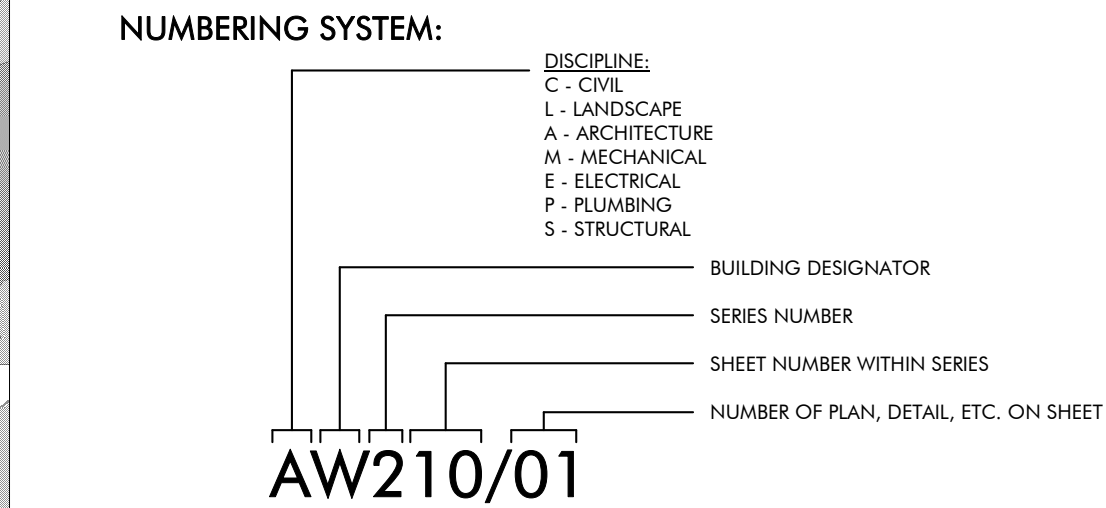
NUMBERING SYSTEM:

DISCIPLINE:
C - CIVIL
L - LANDSCAPE
A - ARCHITECTURE
M - MECHANICAL
E - ELECTRICAL
P - PLUMBING
S - STRUCTURAL

BUILDING DESIGNATOR

SERIES NUMBER

SHEET NUMBER WITHIN SERIES

NUMBER OF PLAN, DETAIL, ETC. ON SHEET

AW210/01